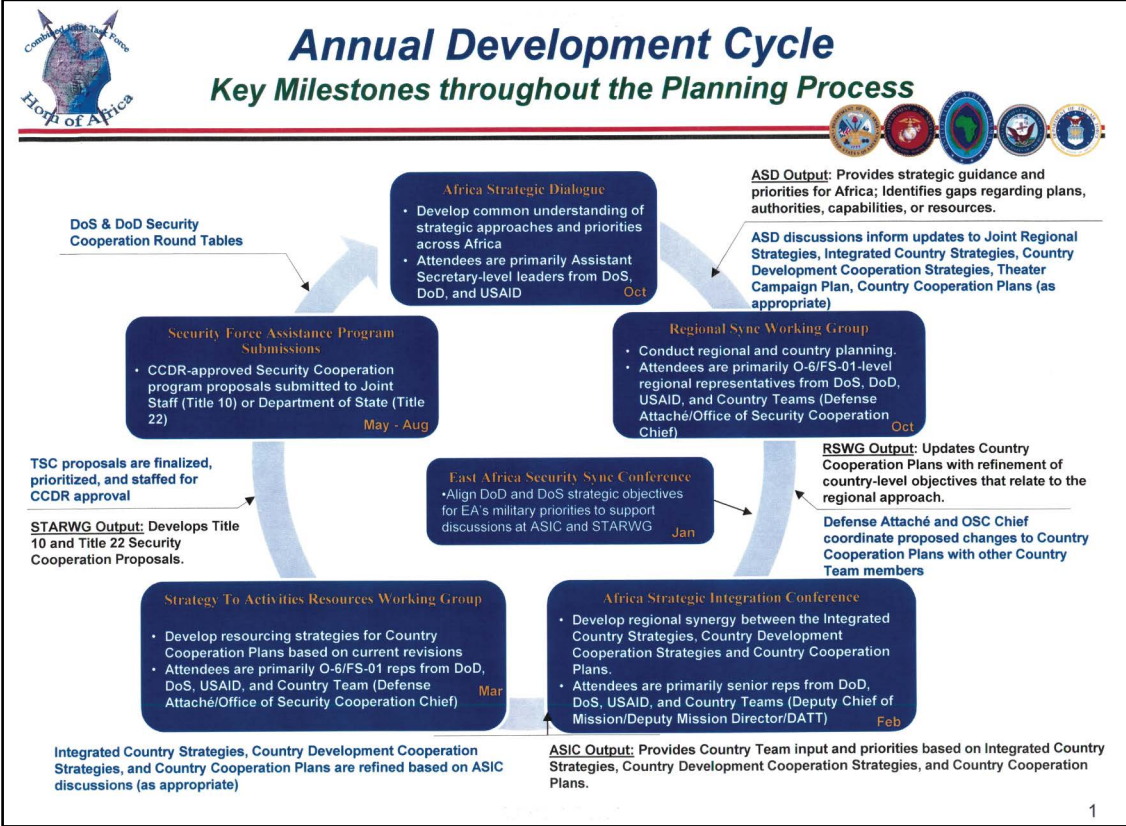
Combined Joint Task Force
Horn of Africa

Annual Development Cycle
Key Milestones throughout the Planning Process

Africa Strategic Dialogue
• Develop common understanding of strategic approaches and priorities across Africa
• Attendees are primarily Assistant Secretary-level leaders from DoS, DoD, and USAID
Oct

ASD Output: Provides strategic guidance and priorities for Africa; Identifies gaps regarding plans, authorities, capabilities, or resources.

DoS & DoD Security Cooperation Round Tables

ASD discussions inform updates to Joint Regional Strategies, Integrated Country Strategies, Country Development Cooperation Strategies, Theater Campaign Plan, Country Cooperation Plans (as appropriate)

Security Force Assistance Program Submissions
• CCDR-approved Security Cooperation program proposals submitted to Joint Staff (Title 10) or Department of State (Title 22)
May - Aug

Regional Sync Working Group
• Conduct regional and country planning.
• Attendees are primarily O-6/FS-01-level regional representatives from DoS, DoD, USAID, and Country Teams (Defense Attaché/Office of Security Cooperation Chief)
Oct

TSC proposals are finalized, prioritized, and staffed for CCDR approval

East Africa Security Sync Conference
•Align DoD and DoS strategic objectives for EA's military priorities to support discussions at ASIC and STARWG
Jan

RSWG Output: Updates Country Cooperation Plans with refinement of country-level objectives that relate to the regional approach.

STARWG Output: Develops Title 10 and Title 22 Security Cooperation Proposals.

Defense Attaché and OSC Chief coordinate proposed changes to Country Cooperation Plans with other Country Team members

Strategy To Activities Resources Working Group
• Develop resourcing strategies for Country Cooperation Plans based on current revisions
• Attendees are primarily O-6/FS-01 reps from DoD, DoS, USAID, and Country Team (Defense Attaché/Office of Security Cooperation Chief)
Mar

Africa Strategic Integration Conference
• Develop regional synergy between the Integrated Country Strategies, Country Development Cooperation Strategies and Country Cooperation Plans.
• Attendees are primarily senior reps from DoD, DoS, USAID, and Country Teams (Deputy Chief of Mission/Deputy Mission Director/DATT)
Feb

Integrated Country Strategies, Country Development Cooperation Strategies, and Country Cooperation Plans are refined based on ASIC discussions (as appropriate)

ASIC Output: Provides Country Team input and priorities based on Integrated Country Strategies, Country Development Cooperation Strategies, and Country Cooperation Plans.

1